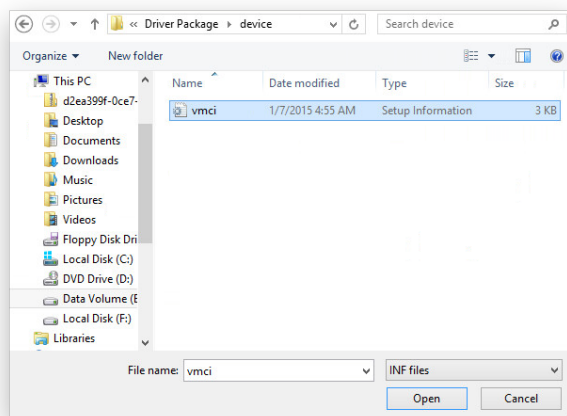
« Driver Package ▸ device

Search device

Organize ▾ New folder

This PC
d2ea399f-0ce7-
Desktop
Documents
Downloads
Music
Pictures
Videos
Floppy Disk Dri
Local Disk (C:)
DVD Drive (D:)
Data Volume (E
Local Disk (F:)
Libraries

| Name | Date modified | Type | Size |
|---|---|---|---|
| vmci | 1/7/2015 4:55 AM | Setup Information | 3 KB |

File name: vmci

INF files

Open

Cancel